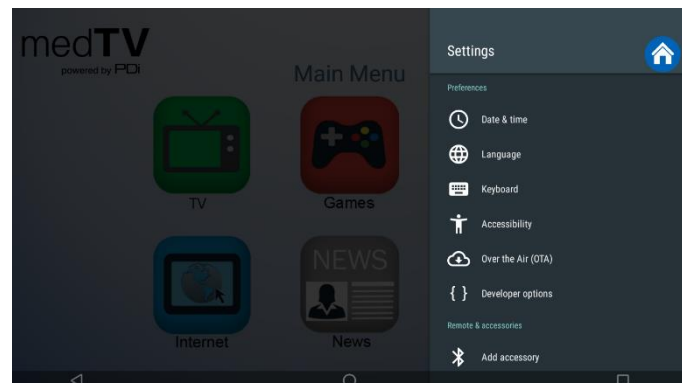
medTV
powered by PDi

Main Menu

TV

Games

NEWS

Internet

News

Settings

Preferences

Date & time

Language

Keyboard

Accessibility

Over the Air (OTA)

{ } Developer options

Remote & accessories

Add accessory